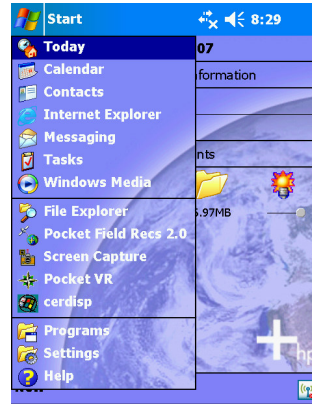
Start 8:29

Today
Calendar
Contacts
Internet Explorer
Messaging
Tasks
Windows Media
File Explorer
Pocket Field Recs 2.0
Screen Capture
Pocket VR
cerdisp
Programs
Settings
Help

07
formation
nts
5.97MB
hp